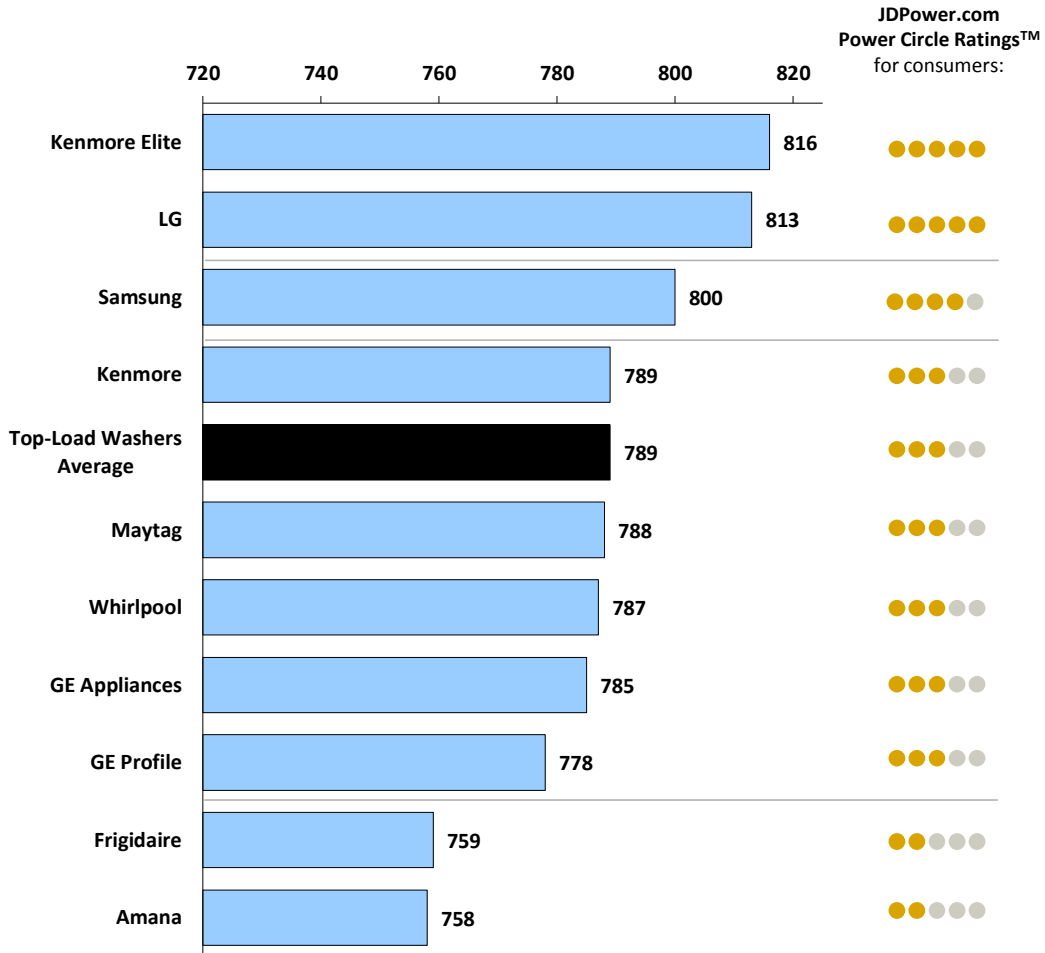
JDPower.com
Power Circle Ratings$^{TM}$
for consumers:

720 740 760 780 800 820

Kenmore Elite 816

LG 813

Samsung 800

Kenmore 789

Top-Load Washers Average 789

Maytag 788

Whirlpool 787

GE Appliances 785

GE Profile 778

Frigidaire 759

Amana 758